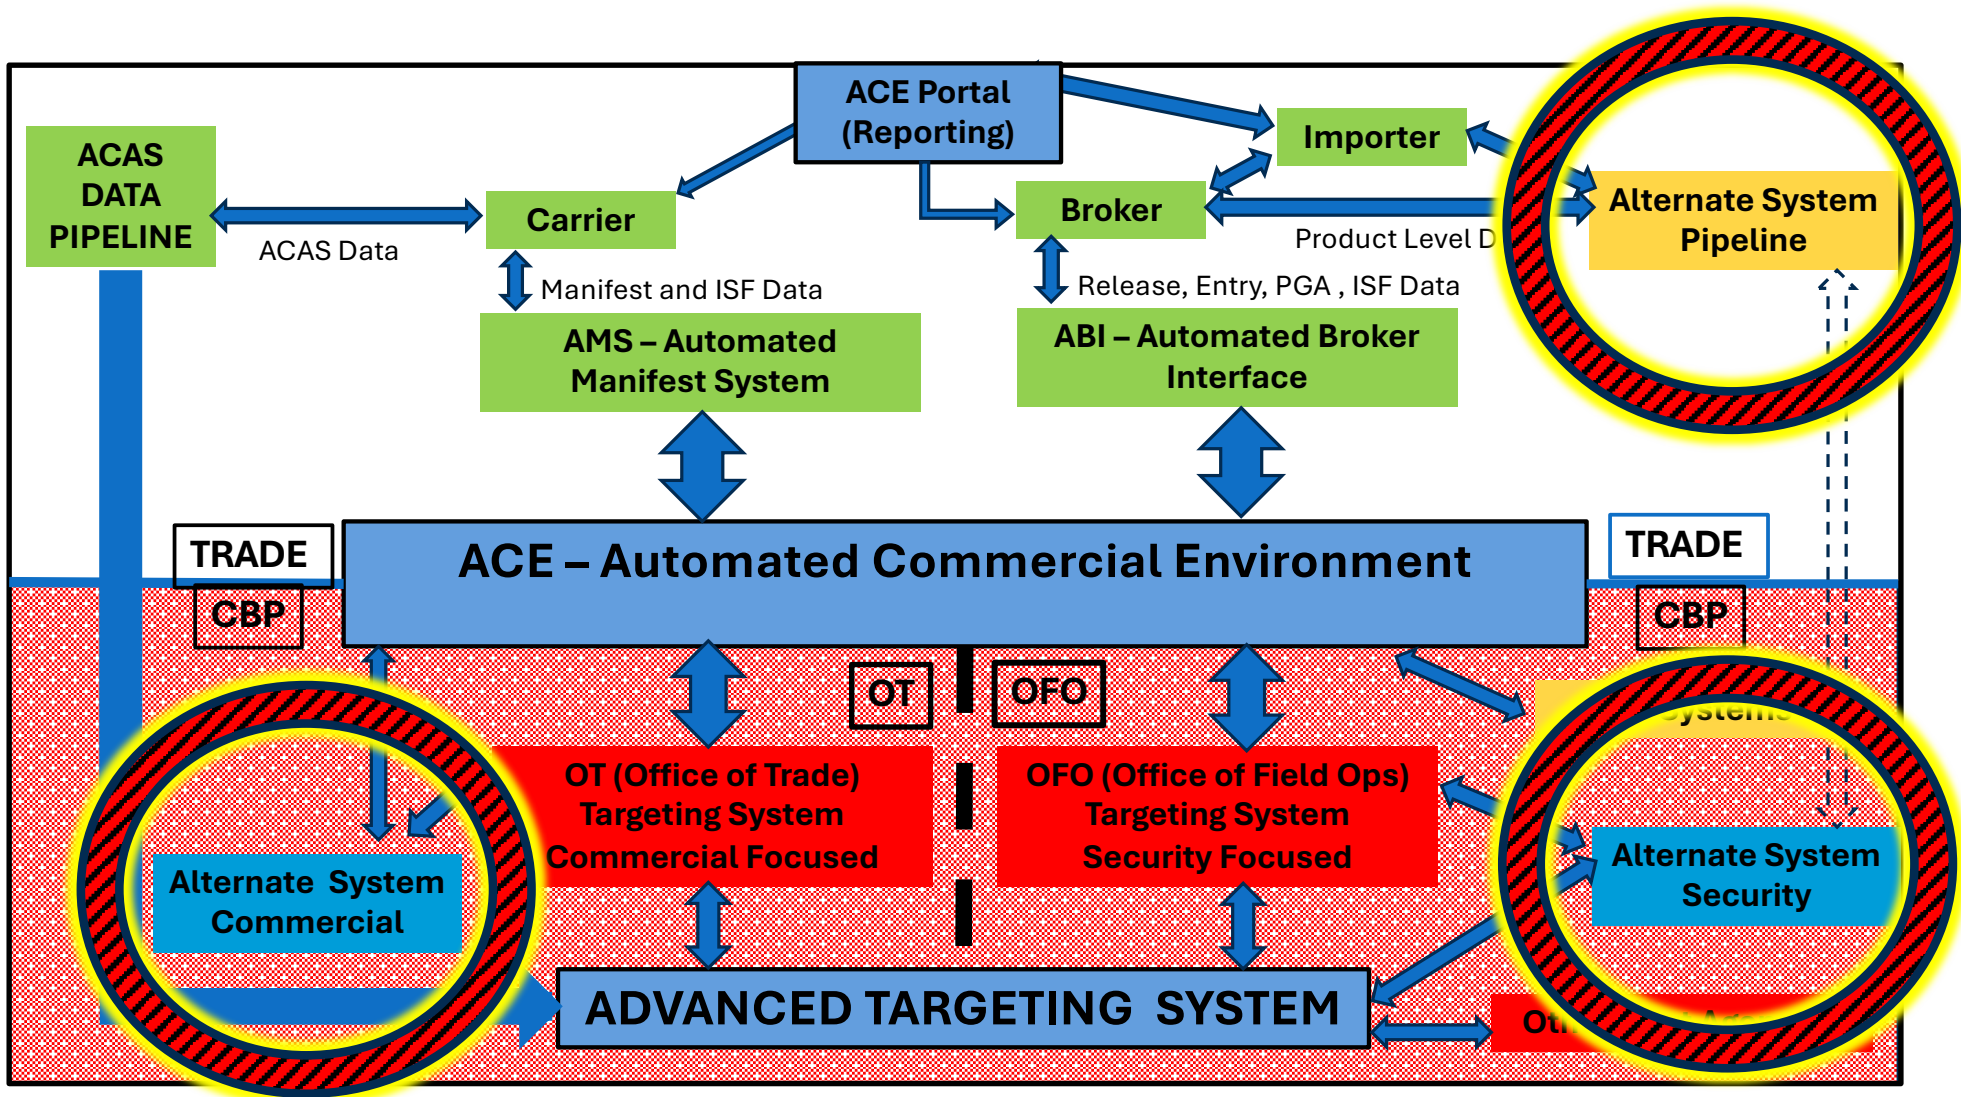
ACE Portal (Reporting)

ACAS DATA PIPELINE

Carrier

Importer

Broker

Alternate System Pipeline

ACAS Data

Product Level D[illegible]

Manifest and ISF Data

Release, Entry, PGA , ISF Data

AMS – Automated Manifest System

ABI – Automated Broker Interface

TRADE

CBP

ACE – Automated Commercial Environment

TRADE

CBP

OT

OFO

Systems

OT (Office of Trade) Targeting System Commercial Focused

OFO (Office of Field Ops) Targeting System Security Focused

Alternate System Commercial

Alternate System Security

ADVANCED TARGETING SYSTEM

Ot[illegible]